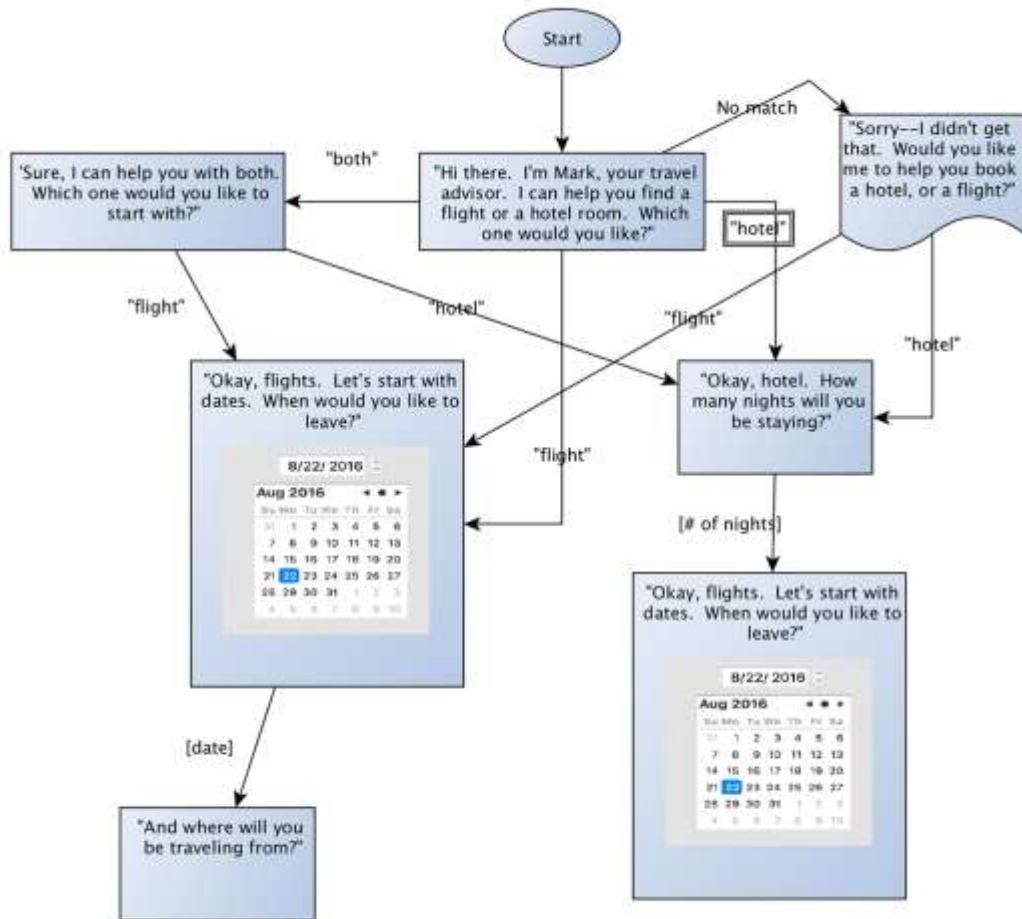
Start

No match

"Hi there. I'm Mark, your travel advisor. I can help you find a flight or a hotel room. Which one would you like?"

"Sorry--I didn't get that. Would you like me to help you book a hotel, or a flight?"

"both"

'Sure, I can help you with both. Which one would you like to start with?"

"hotel"

"flight"

"hotel"

"flight"

"hotel"

"Okay, flights. Let's start with dates. When would you like to leave?"

8/22/ 2016

Aug 2016

| Su | Mo | Tu | We | Th | Fr | Sa |
|---|---|---|---|---|---|---|
| 31 | 1 | 2 | 3 | 4 | 5 | 6 |
| 7 | 8 | 9 | 10 | 11 | 12 | 13 |
| 14 | 15 | 16 | 17 | 18 | 19 | 20 |
| 21 | 22 | 23 | 24 | 25 | 26 | 27 |
| 28 | 29 | 30 | 31 | 1 | 2 | 3 |
| 4 | 5 | 6 | 7 | 8 | 9 | 10 |

"flight"

"Okay, hotel. How many nights will you be staying?"

[# of nights]

"Okay, flights. Let's start with dates. When would you like to leave?"

8/22/ 2016

Aug 2016

| Su | Mo | Tu | We | Th | Fr | Sa |
|---|---|---|---|---|---|---|
| 31 | 1 | 2 | 3 | 4 | 5 | 6 |
| 7 | 8 | 9 | 10 | 11 | 12 | 13 |
| 14 | 15 | 16 | 17 | 18 | 19 | 20 |
| 21 | 22 | 23 | 24 | 25 | 26 | 27 |
| 28 | 29 | 30 | 31 | 1 | 2 | 3 |
| 4 | 5 | 6 | 7 | 8 | 9 | 10 |

[date]

"And where will you be traveling from?"